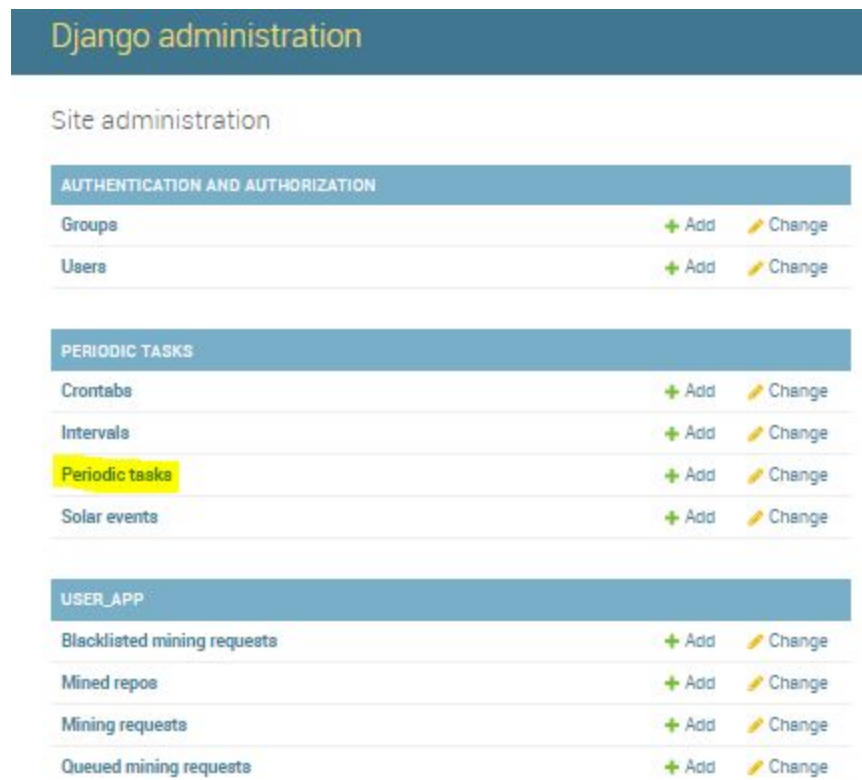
Django administration

Site administration

| AUTHENTICATION AND AUTHORIZATION | | |
|---|---|---|
| Groups | + Add | Change |
| Users | + Add | Change |

| PERIODIC TASKS | | |
|---|---|---|
| Crontabs | + Add | Change |
| Intervals | + Add | Change |
| Periodic tasks | + Add | Change |
| Solar events | + Add | Change |

| USER_APP | | |
|---|---|---|
| Blacklisted mining requests | + Add | Change |
| Mined repos | + Add | Change |
| Mining requests | + Add | Change |
| Queued mining requests | + Add | Change |